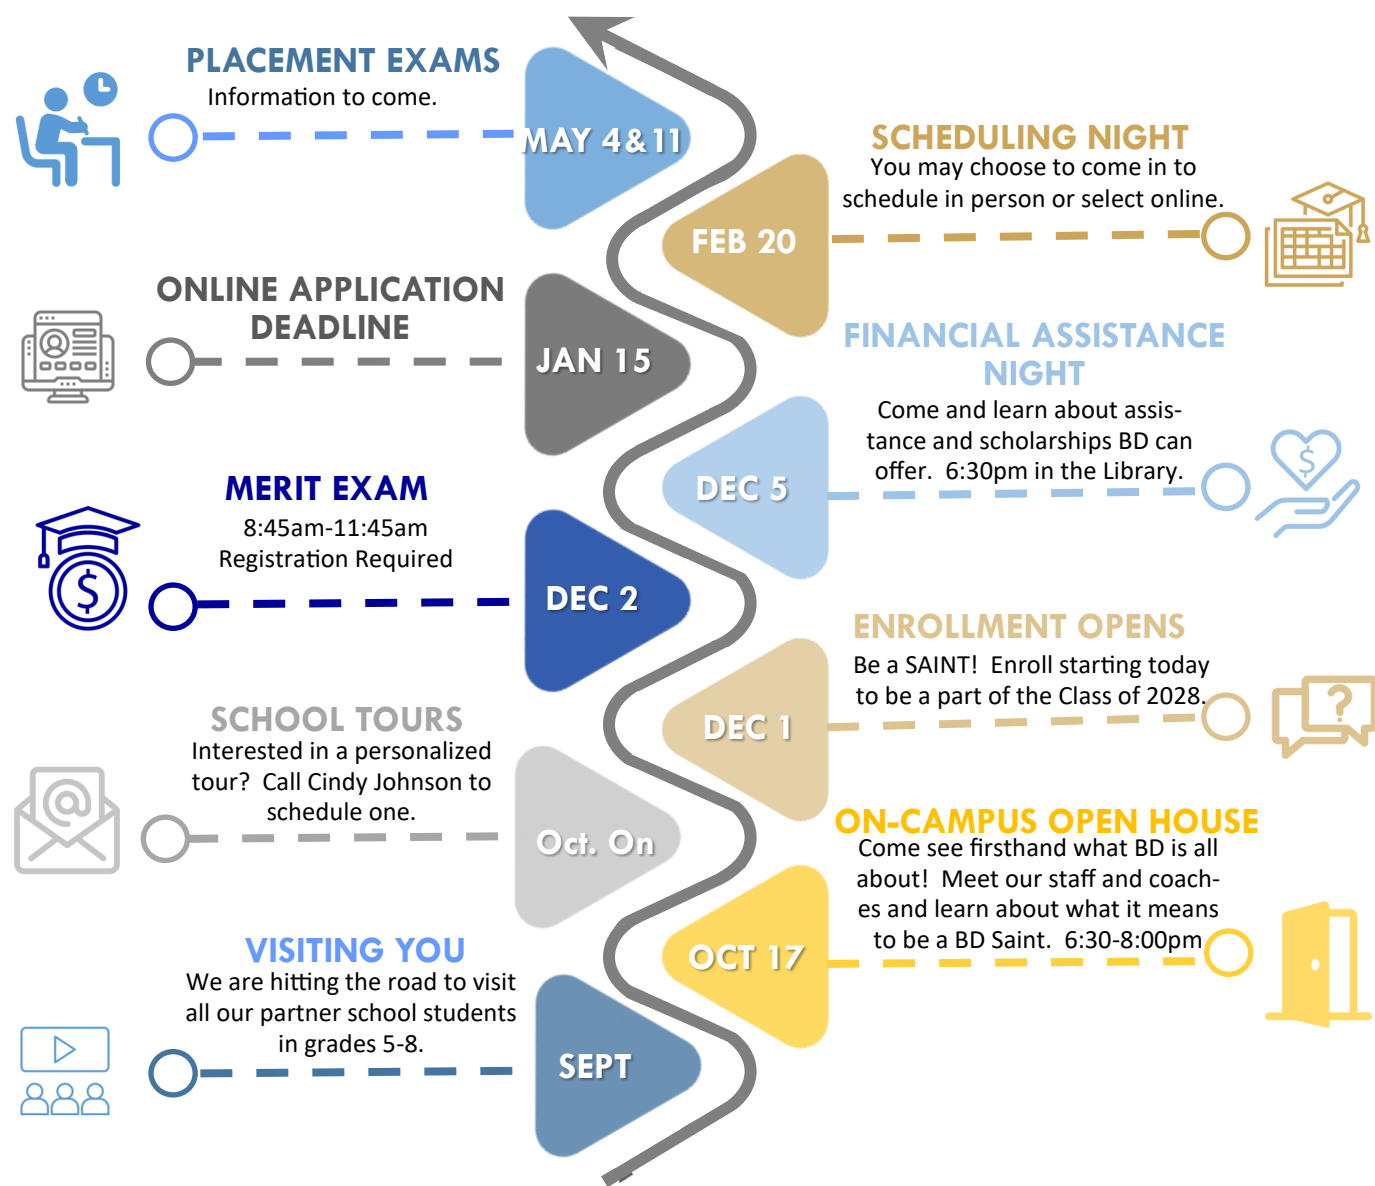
PLACEMENT EXAMS
Information to come.

MAY 4&11

SCHEDULING NIGHT
You may choose to come in to schedule in person or select online.

FEB 20

ONLINE APPLICATION DEADLINE

JAN 15

FINANCIAL ASSISTANCE NIGHT
Come and learn about assistance and scholarships BD can offer. 6:30pm in the Library.

DEC 5

MERIT EXAM
8:45am-11:45am
Registration Required

DEC 2

ENROLLMENT OPENS
Be a SAINT! Enroll starting today to be a part of the Class of 2028.

DEC 1

SCHOOL TOURS
Interested in a personalized tour? Call Cindy Johnson to schedule one.

Oct. On

ON-CAMPUS OPEN HOUSE
Come see firsthand what BD is all about! Meet our staff and coaches and learn about what it means to be a BD Saint. 6:30-8:00pm

OCT 17

VISITING YOU
We are hitting the road to visit all our partner school students in grades 5-8.

SEPT